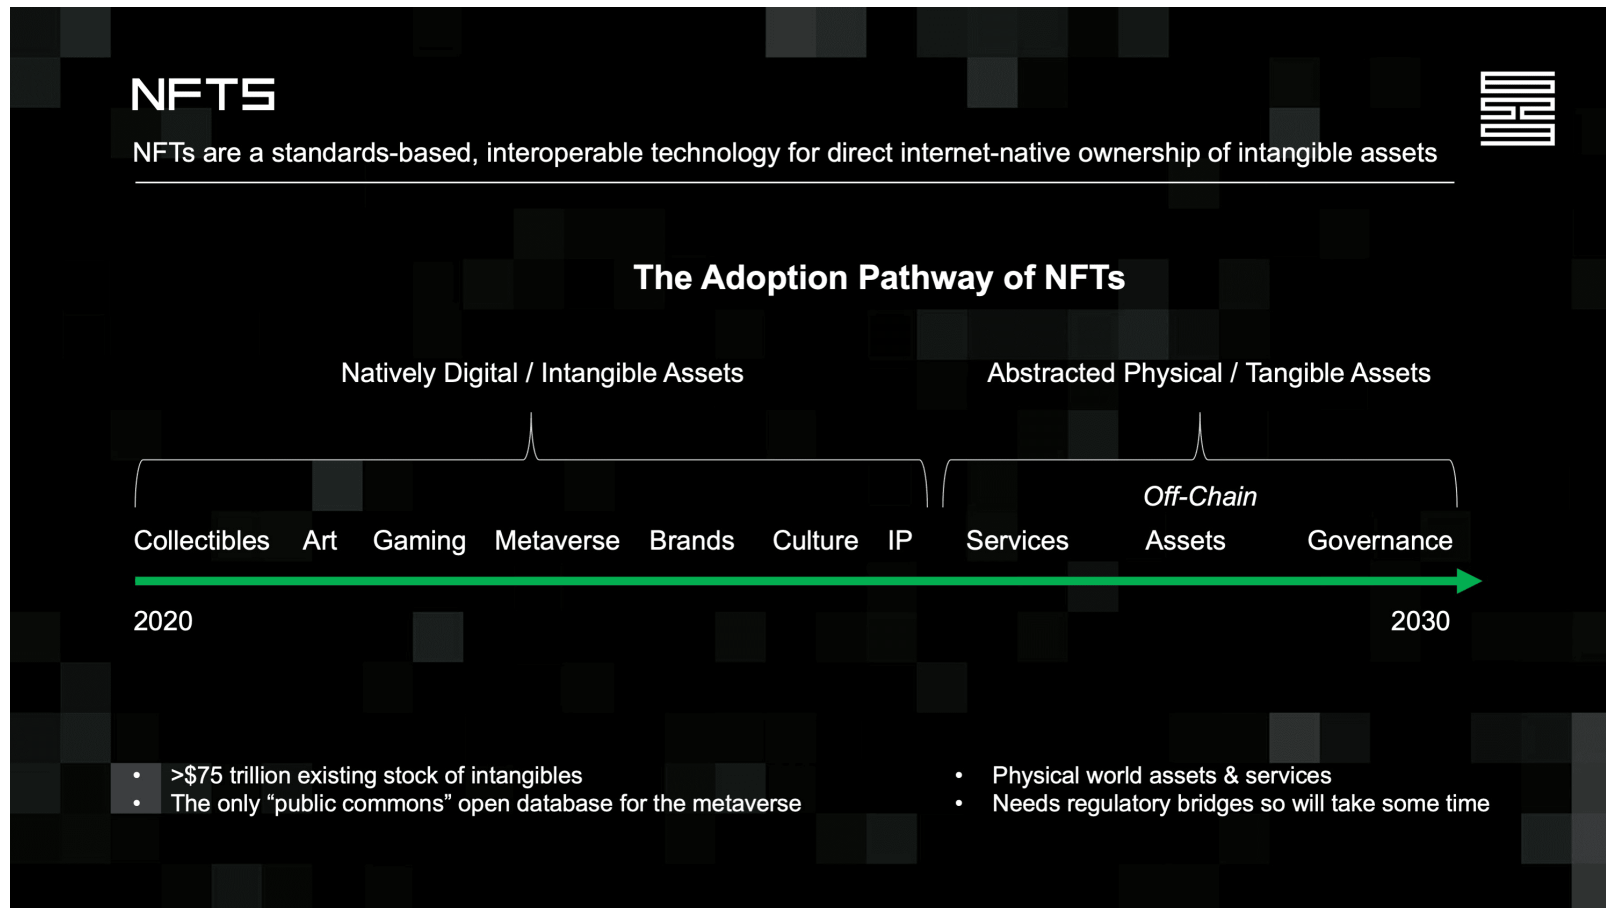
NFTS

NFTs are a standards-based, interoperable technology for direct internet-native ownership of intangible assets

The Adoption Pathway of NFTs

Natively Digital / Intangible Assets

Abstracted Physical / Tangible Assets

Collectibles Art Gaming Metaverse Brands Culture IP

Services

Off-Chain
Assets

Governance

2020

2030

• >$75 trillion existing stock of intangibles
• The only “public commons” open database for the metaverse

• Physical world assets & services
• Needs regulatory bridges so will take some time